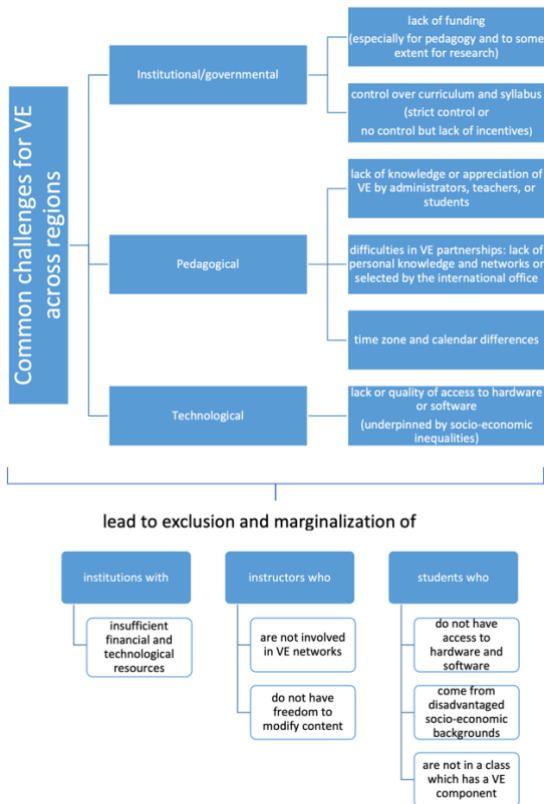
Common challenges for VE across regions

Institutional/governmental

lack of funding (especially for pedagogy and to some extent for research)

control over curriculum and syllabus (strict control or no control but lack of incentives)

Pedagogical

lack of knowledge or appreciation of VE by administrators, teachers, or students

difficulties in VE partnerships: lack of personal knowledge and networks or selected by the international office

time zone and calendar differences

Technological

lack or quality of access to hardware or software (underpinned by socio-economic inequalities)

lead to exclusion and marginalization of

institutions with

insufficient financial and technological resources

instructors who

are not involved in VE networks

do not have freedom to modify content

students who

do not have access to hardware and software

come from disadvantaged socio-economic backgrounds

are not in a class which has a VE component